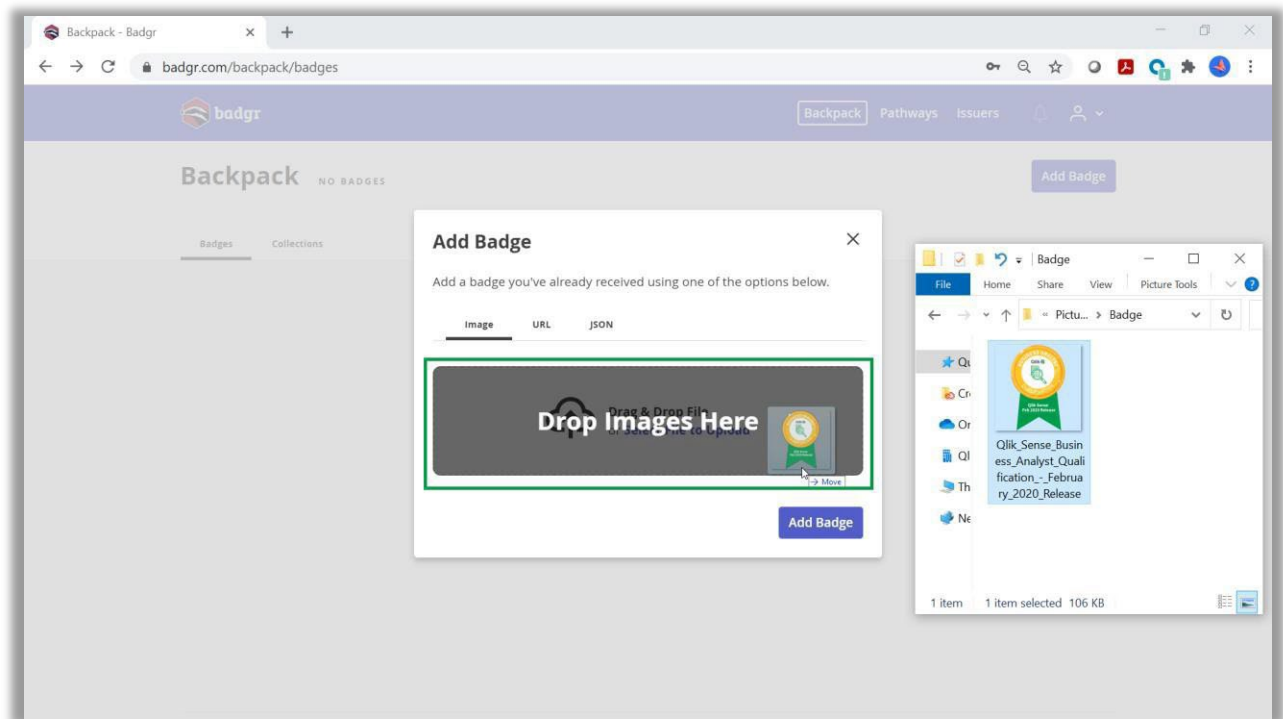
Backpack - Badgr
badgr.com/backpack/badges

badgr

Backpack Pathways Issuers

Backpack NO BADGES

Add Badge

Badges Collections

Add Badge
Add a badge you've already received using one of the options below.

Image URL JSON

Drag & Drop File
or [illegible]

Drop Images Here

→ Move

Add Badge

Badge
File Home Share View Picture Tools
« Pictu... > Badge

Qu
Cr
Or
Ql
Th
Ne

Qlik_Sense_Business_Analyst_Qualification_-_February_2020_Release

1 item 1 item selected 106 KB